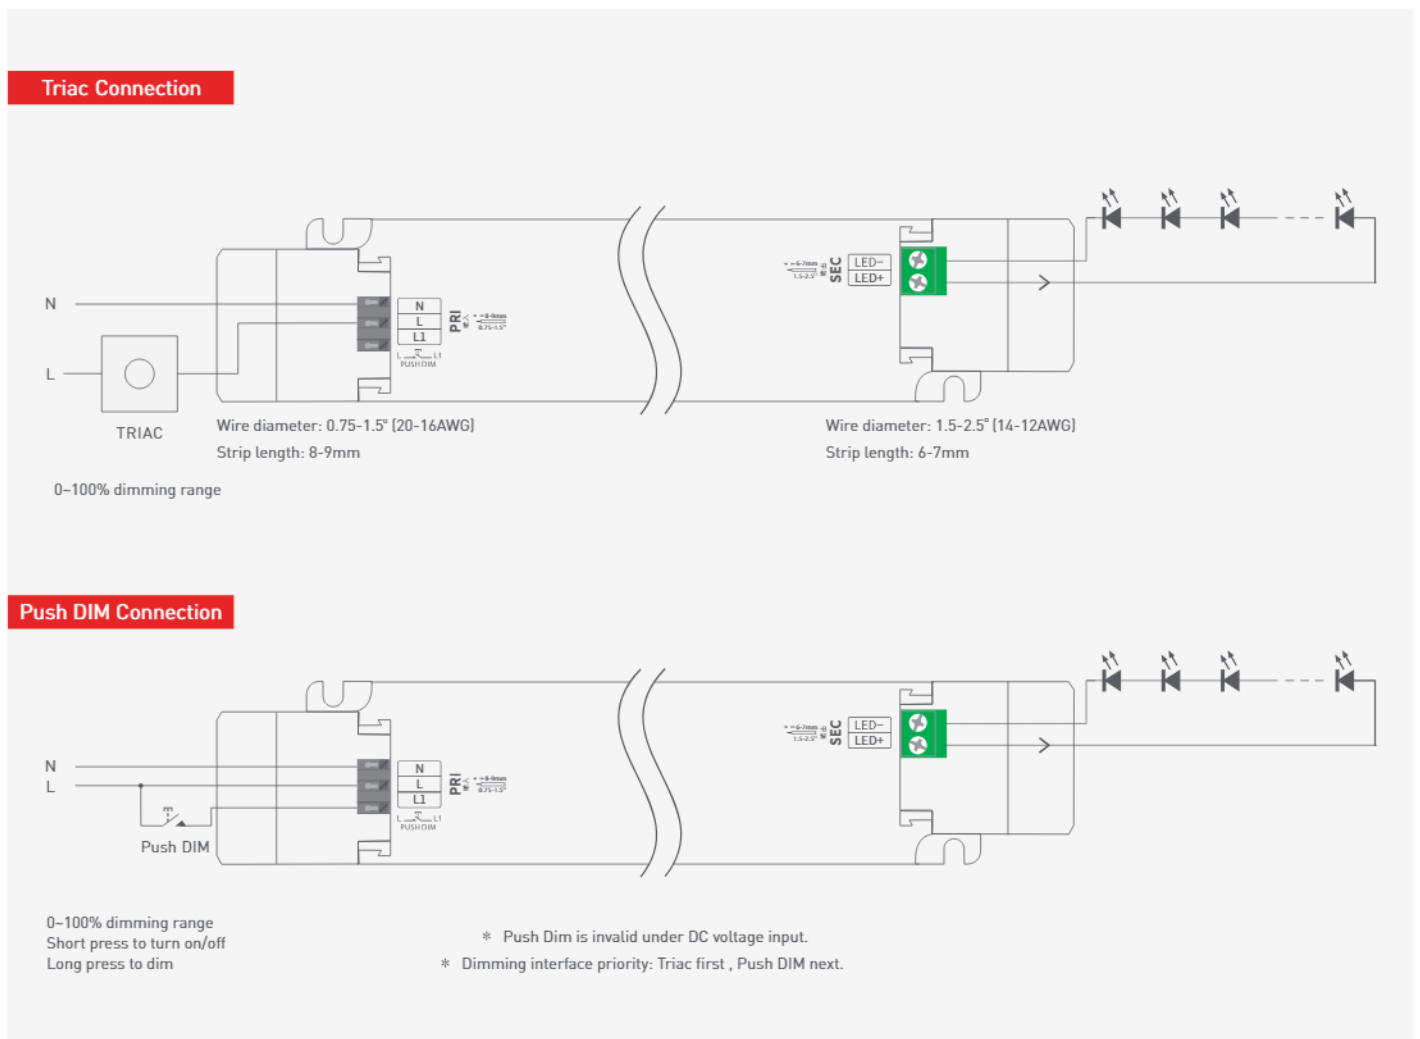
Triac Connection

N

L

N
L
L1

PRI

PUSH DIM

SEC

LED−
LED+

TRIAC

Wire diameter: 0.75-1.5² (20-16AWG)
Strip length: 8-9mm

Wire diameter: 1.5-2.5² (14-12AWG)
Strip length: 6-7mm

0~100% dimming range

Push DIM Connection

N
L

N
L
L1

PRI

PUSH DIM

SEC

LED−
LED+

Push DIM

0~100% dimming range
Short press to turn on/off
Long press to dim

＊ Push Dim is invalid under DC voltage input.
＊ Dimming interface priority: Triac first , Push DIM next.